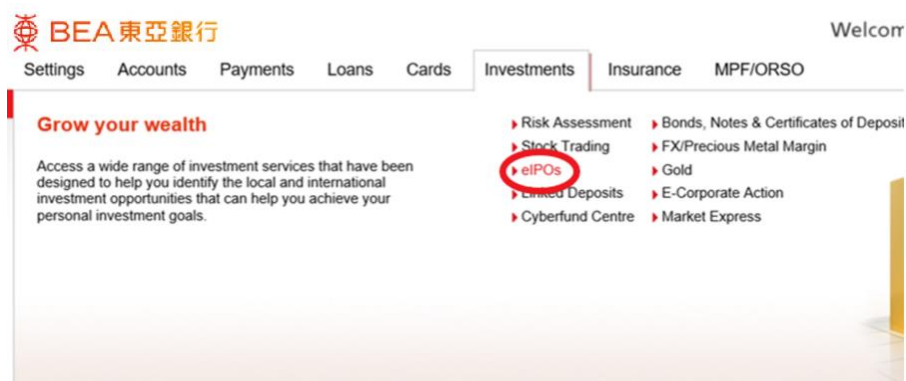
BEA東亞銀行

Welcom

Settings Accounts Payments Loans Cards Investments Insurance MPF/ORSO

Grow your wealth

Access a wide range of investment services that have been designed to help you identify the local and international investment opportunities that can help you achieve your personal investment goals.

Risk Assessment
Stock Trading
eIPOs
Linked Deposits
Cyberfund Centre

Bonds, Notes & Certificates of Deposit
FX/Precious Metal Margin
Gold
E-Corporate Action
Market Express